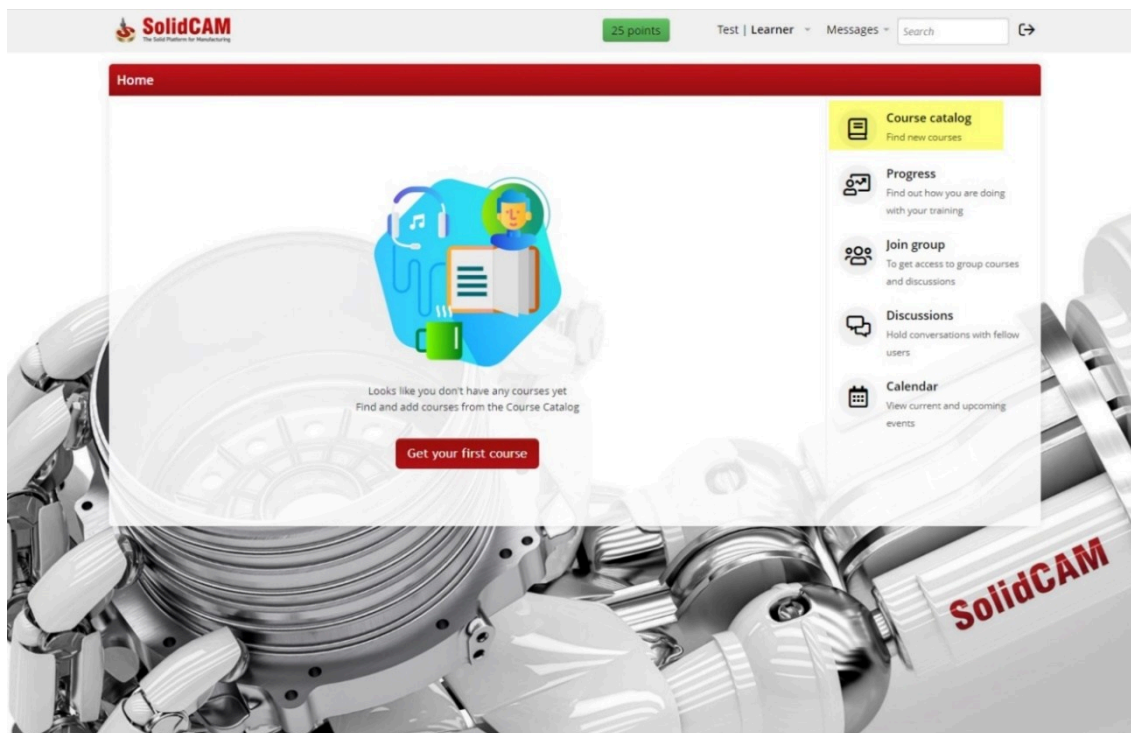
SolidCAM
The Solid Platform for Manufacturing

25 points

Test | Learner

Messages

Search

Home

Looks like you don't have any courses yet
Find and add courses from the Course Catalog

Get your first course

Course catalog
Find new courses

Progress
Find out how you are doing with your training

Join group
To get access to group courses and discussions

Discussions
Hold conversations with fellow users

Calendar
View current and upcoming events

SolidCAM